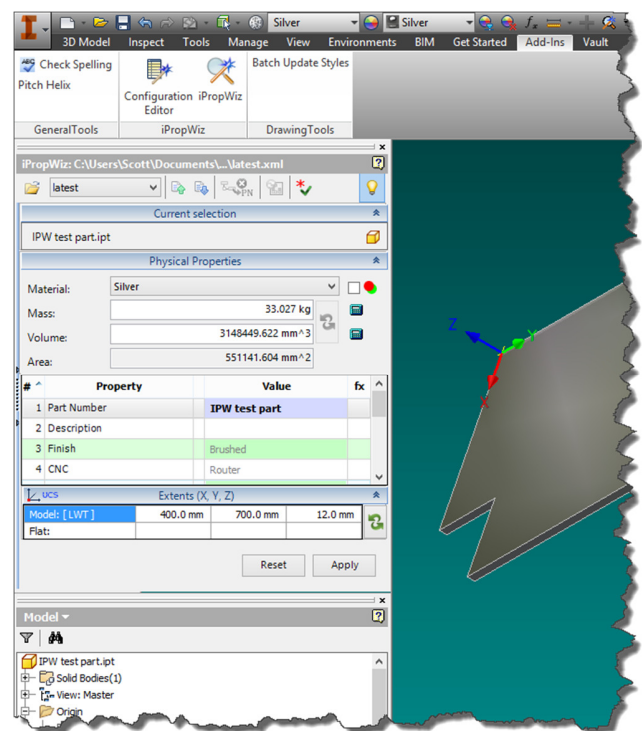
Silver
Silver
3D Model Inspect Tools Manage View Environments BIM Get Started Add-Ins Vault

Check Spelling
Pitch Helix
Configuration Editor
iPropWiz
Batch Update Styles
GeneralTools
iPropWiz
DrawingTools

iPropWiz: C:\Users\Scott\Documents\...\latest.xml
latest
PN

Current selection
IPW test part.ipt

Physical Properties
Material: Silver
Mass: 33.027 kg
Volume: 3148449.622 mm^3
Area: 551141.604 mm^2

| # | Property | Value | fx |
|---|---|---|---|
| 1 | Part Number | IPW test part | |
| 2 | Description | | |
| 3 | Finish | Brushed | |
| 4 | CNC | Router | |

UCS
Extents (X, Y, Z)

| Model: [ LWT ] | 400.0 mm | 700.0 mm | 12.0 mm |
|---|---|---|---|
| Flat: | | | |

Reset
Apply

Model
IPW test part.ipt
Solid Bodies(1)
View: Master
Origin

Z
Y
X